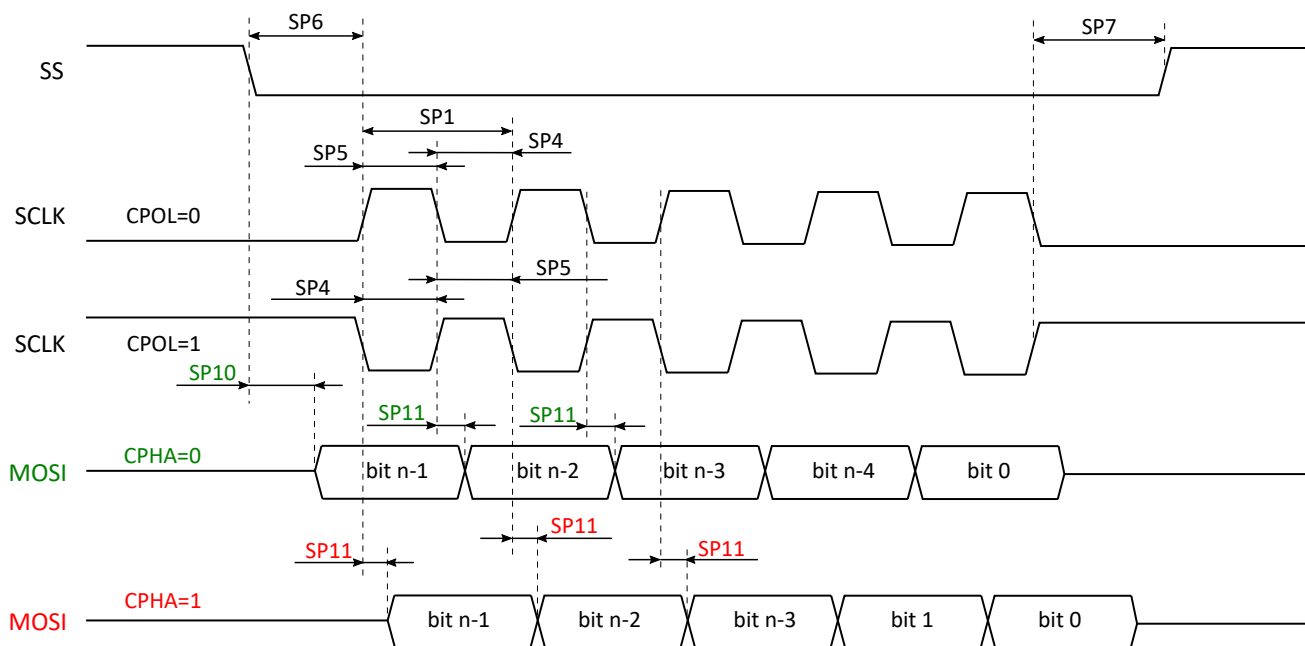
SP6

SP7

SS

SP1

SP4

SP5

SCLK CPOL=0

SP5

SP4

SCLK CPOL=1

SP10

SP11

SP11

MOSI CPHA=0

bit n-1

bit n-2

bit n-3

bit n-4

bit 0

SP11

SP11

SP11

MOSI CPHA=1

bit n-1

bit n-2

bit n-3

bit 1

bit 0